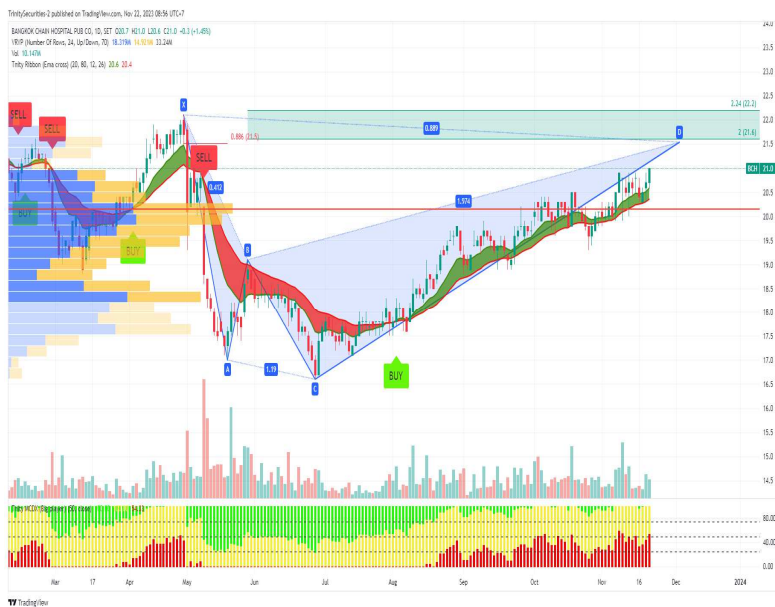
TrinitySecurities-2 published on TradingView.com, Nov 22, 2023 08:56 UTC+7

BANGKOK CHAIN HOSPITAL PUB CO, 1D, SET O20.7 H21.0 L20.6 C21.0 +0.3 (+1.45%)
VRVP (Number Of Rows, 24, Up/Down, 70) 18.319M 14.921M 33.24M
Vol 10.147M
Trinity Ribbon (Ema cross) (20, 80, 12, 26) 20.6 20.4

SELL
SELL
SELL
BUY
BUY
BUY

X
A
B
C
D

0.886 (21.5)
0.889
0.412
1.974
1.19
2.24 (22.2)
2 (21.6)

BCH 21.0

Trinity MCDX (Banker) (60, close)

24.0
23.5
23.0
22.5
22.0
21.5
21.0
20.5
20.0
19.5
19.0
18.5
18.0
17.5
17.0
16.5
16.0
15.5
15.0
14.5
80.00
40.00
0.00

Mar
17
Apr
May
Jun
Jul
Aug
Sep
Oct
Nov
16
Dec
2024

TradingView